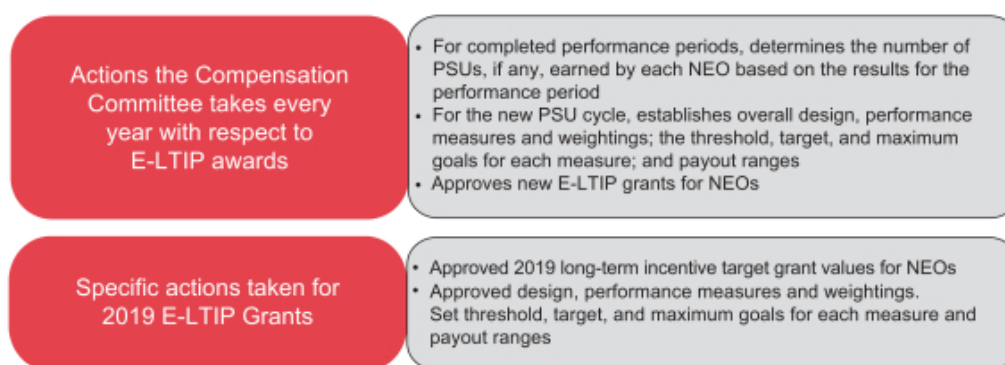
Actions the Compensation Committee takes every year with respect to E-LTIP awards

- For completed performance periods, determines the number of PSUs, if any, earned by each NEO based on the results for the performance period
- For the new PSU cycle, establishes overall design, performance measures and weightings; the threshold, target, and maximum goals for each measure; and payout ranges
- Approves new E-LTIP grants for NEOs

Specific actions taken for 2019 E-LTIP Grants

- Approved 2019 long-term incentive target grant values for NEOs
- Approved design, performance measures and weightings. Set threshold, target, and maximum goals for each measure and payout ranges